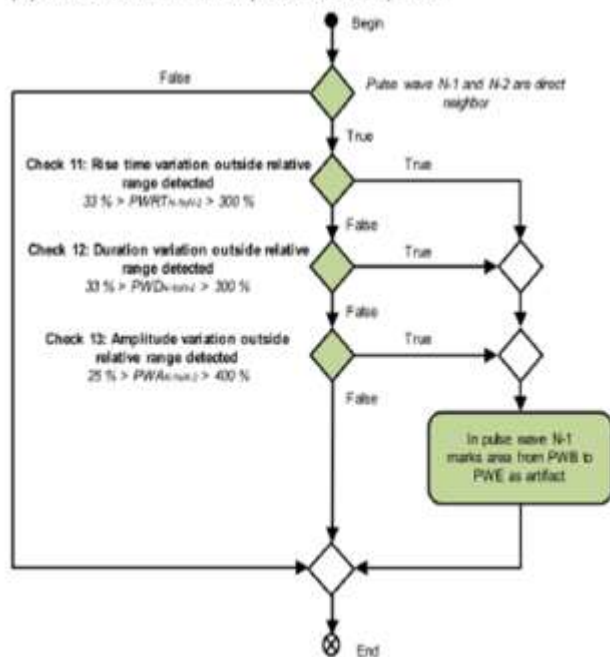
Begin

False

Pulse wave N-1 and N-2 are direct neighbor

True

Check 11: Rise time variation outside relative range detected

33 % > $PWRT_{N-1/N-2}$ > 300 %

True

False

Check 12: Duration variation outside relative range detected

33 % > $PWD_{N-1/N-2}$ > 300 %

True

False

Check 13: Amplitude variation outside relative range detected

25 % > $PWA_{N-1/N-2}$ > 400 %

True

False

In pulse wave N-1 marks area from PWB to PWE as artifact

End